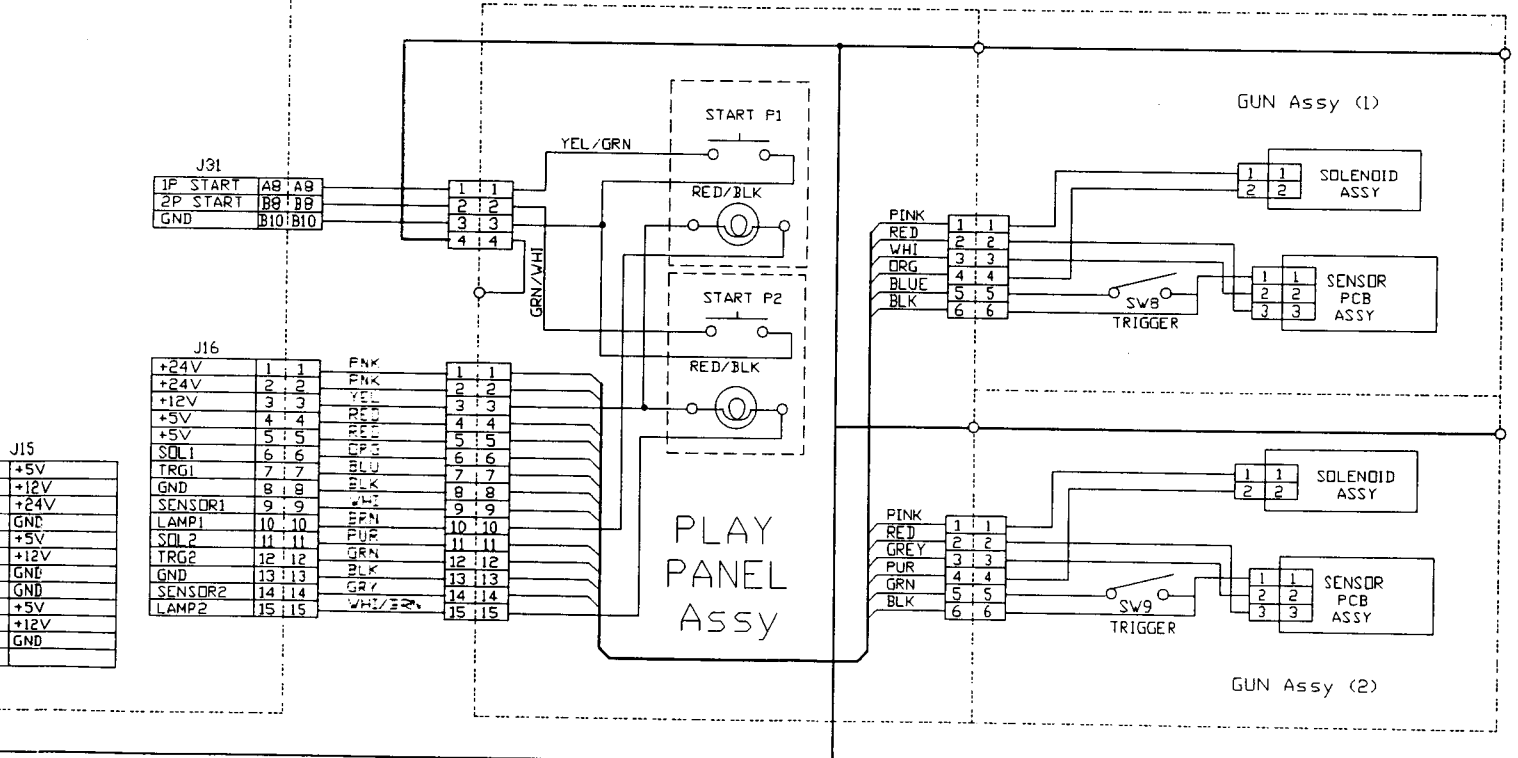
GUN Assy (1)

START P1

YEL/GRN

J31

| 1P START | A8 | A8 |
|---|---|---|
| 2P START | B8 | B8 |
| GND | B10 | B10 |

1 1
2 2
3 3
4 4

RED/BLK

GRN/WHI

START P2

RED/BLK

SOLENOID ASSY

1 1
2 2

PINK
RED
WHI
ORG
BLUE
BLK

1 1
2 2
3 3
4 4
5 5
6 6

SW8
TRIGGER

SENSOR PCB ASSY

1 1
2 2
3 3

J16

| +24V | 1 | 1 |
|---|---|---|
| +24V | 2 | 2 |
| +12V | 3 | 3 |
| +5V | 4 | 4 |
| +5V | 5 | 5 |
| SOL1 | 6 | 6 |
| TRG1 | 7 | 7 |
| GND | 8 | 8 |
| SENSOR1 | 9 | 9 |
| LAMP1 | 10 | 10 |
| SOL2 | 11 | 11 |
| TRG2 | 12 | 12 |
| GND | 13 | 13 |
| SENSOR2 | 14 | 14 |
| LAMP2 | 15 | 15 |

PNK
PNK
YEL
RED
RED
ORG
BLU
BLK
WHI
BRN
PUR
GRN
BLK
GRY
WHI/BRN

1 1
2 2
3 3
4 4
5 5
6 6
7 7
8 8
9 9
10 10
11 11
12 12
13 13
14 14
15 15

J15

| +5V |
|---|
| +12V |
| +24V |
| GND |
| +5V |
| +12V |
| GND |
| GND |
| +5V |
| +12V |
| GND |
| |

PLAY PANEL Assy

SOLENOID ASSY

1 1
2 2

PINK
RED
GREY
PUR
GRN
BLK

1 1
2 2
3 3
4 4
5 5
6 6

SW9
TRIGGER

SENSOR PCB ASSY

1 1
2 2
3 3

GUN Assy (2)